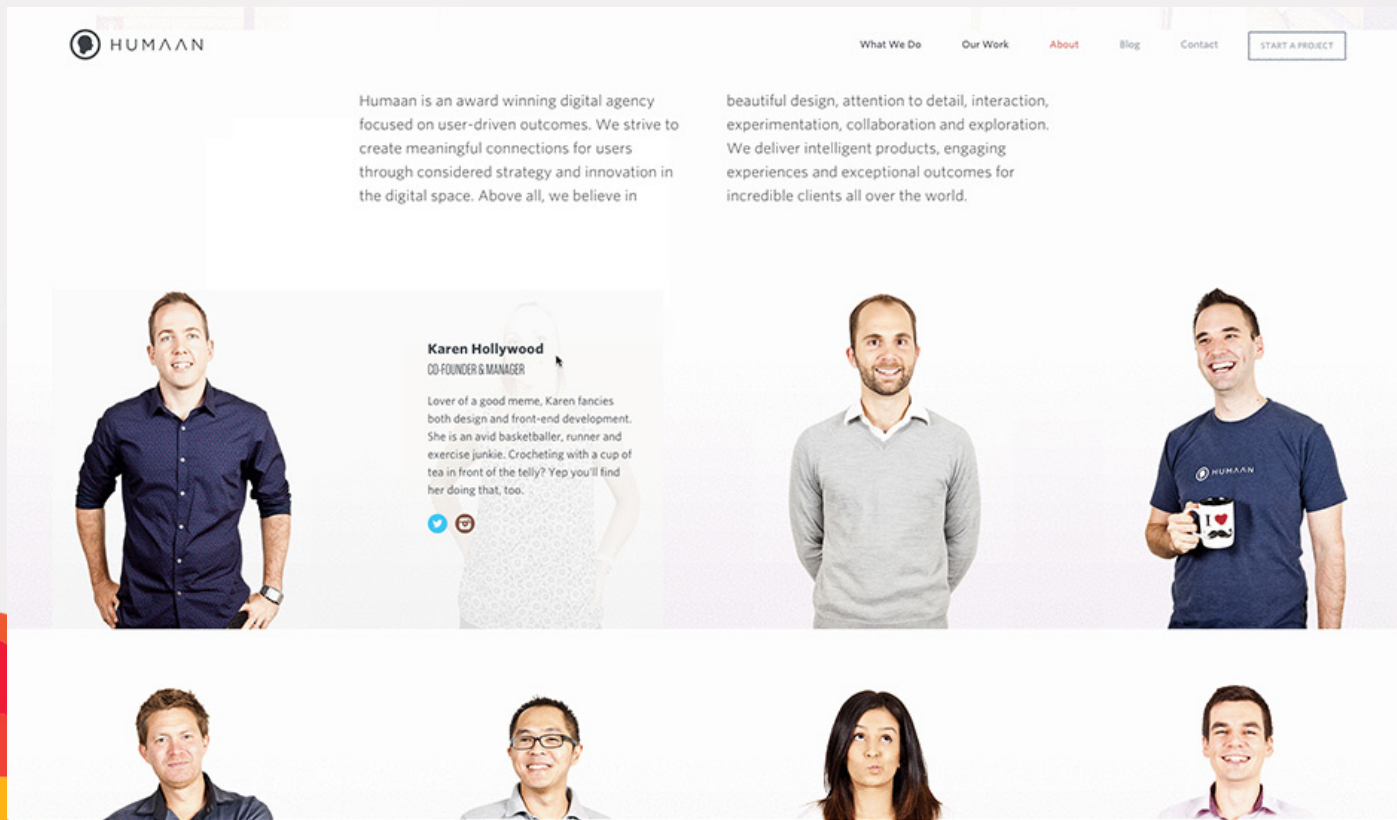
HUMAAN

What We Do | Our Work | About | Blog | Contact | START A PROJECT

Humaan is an award winning digital agency focused on user-driven outcomes. We strive to create meaningful connections for users through considered strategy and innovation in the digital space. Above all, we believe in

beautiful design, attention to detail, interaction, experimentation, collaboration and exploration. We deliver intelligent products, engaging experiences and exceptional outcomes for incredible clients all over the world.

Karen Hollywood
CO-FOUNDER & MANAGER

Lover of a good meme, Karen fancies both design and front-end development. She is an avid basketballer, runner and exercise junkie. Crocheting with a cup of tea in front of the telly? Yep you'll find her doing that, too.

HUMAAN

I ♥